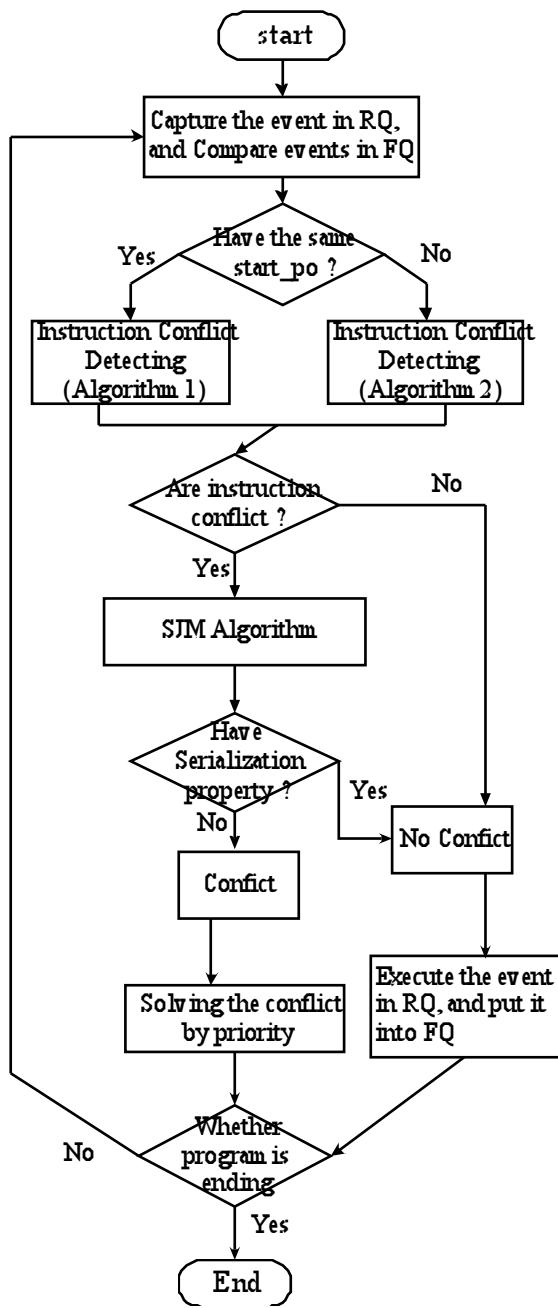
start

Capture the event in RQ, and Compare events in FQ

Have the same start_po ?

Yes

No

Instruction Conflict Detecting (Algorithm 1)

Instruction Conflict Detecting (Algorithm 2)

Are instruction conflict ?

No

Yes

SJM Algorithm

Have Serialization property ?

Yes

No

No Confict

Confict

Execute the event in RQ, and put it into FQ

Solving the conflict by priority

No

Whether program is ending

Yes

End